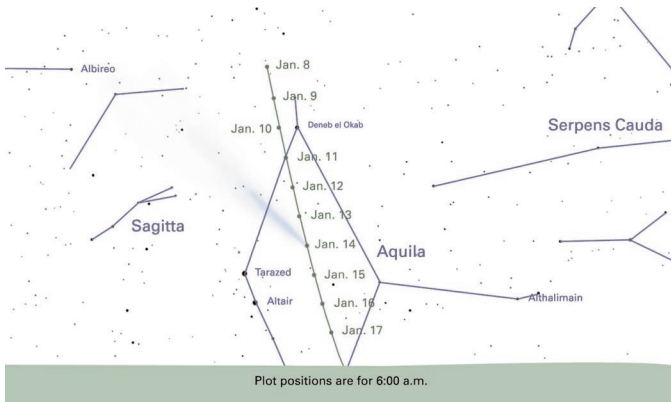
Albireo

Jan. 8

Jan. 9

Jan. 10

Deneb el Okab

Serpens Cauda

Jan. 11

Jan. 12

Jan. 13

Sagitta

Jan. 14

Aquila

Tarazed

Jan. 15

Altair

Jan. 16

Althalimain

Jan. 17

Plot positions are for 6:00 a.m.